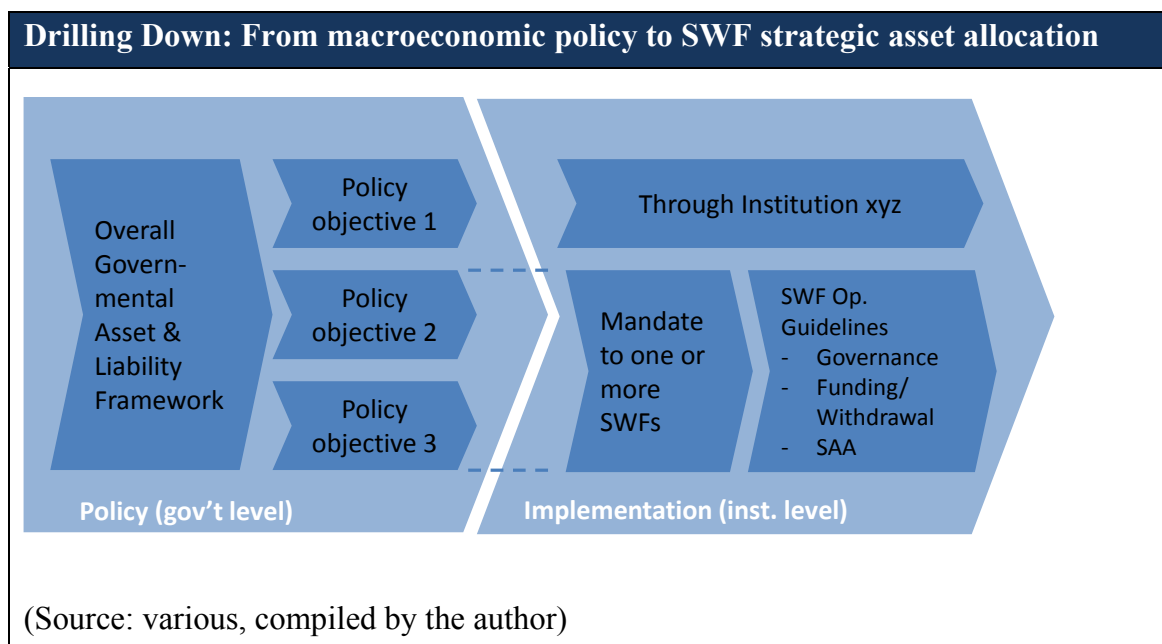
Drilling Down: From macroeconomic policy to SWF strategic asset allocation

Overall Governmental Asset & Liability Framework

Policy objective 1

Policy objective 2

Policy objective 3

Policy (gov't level)

Through Institution xyz

Mandate to one or more SWFs

SWF Op. Guidelines
- Governance
- Funding/ Withdrawal
- SAA

Implementation (inst. level)

(Source: various, compiled by the author)